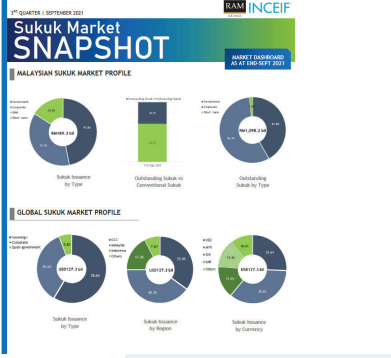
3RD QUARTER | SEPTEMBER 2021

Sukuk Market
SNAPSHOT

RAM INCEIF

MARKET DASHBOARD AS AT END-SEPT 2021

MALAYSIAN SUKUK MARKET PROFILE

RM189.3 bil

Sukuk Issuance by Type

Outstanding Sukuk vs Conventional Sukuk

RM1,098.2 bil

Outstanding Sukuk by Type

GLOBAL SUKUK MARKET PROFILE

USD127.3 bil

Sukuk Issuance by Type

USD127.3 bil

Sukuk Issuance by Region

USD127.3 bil

Sukuk Issuance by Currency